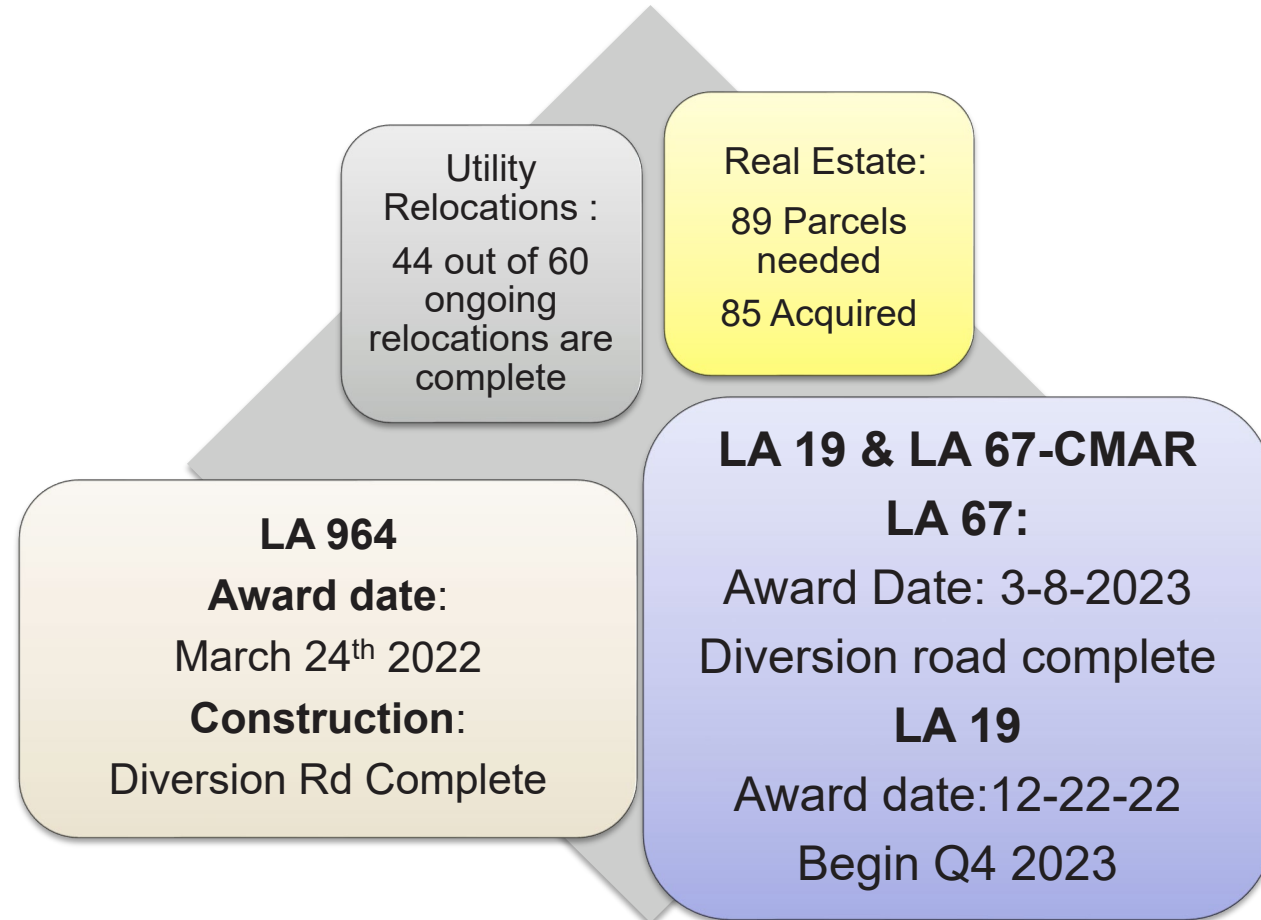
Utility Relocations :

44 out of 60 ongoing relocations are complete

Real Estate:

89 Parcels needed

85 Acquired

LA 964

Award date:

March 24$^{th}$ 2022

Construction:

Diversion Rd Complete

LA 19 & LA 67-CMAR

LA 67:

Award Date: 3-8-2023

Diversion road complete

LA 19

Award date:12-22-22

Begin Q4 2023